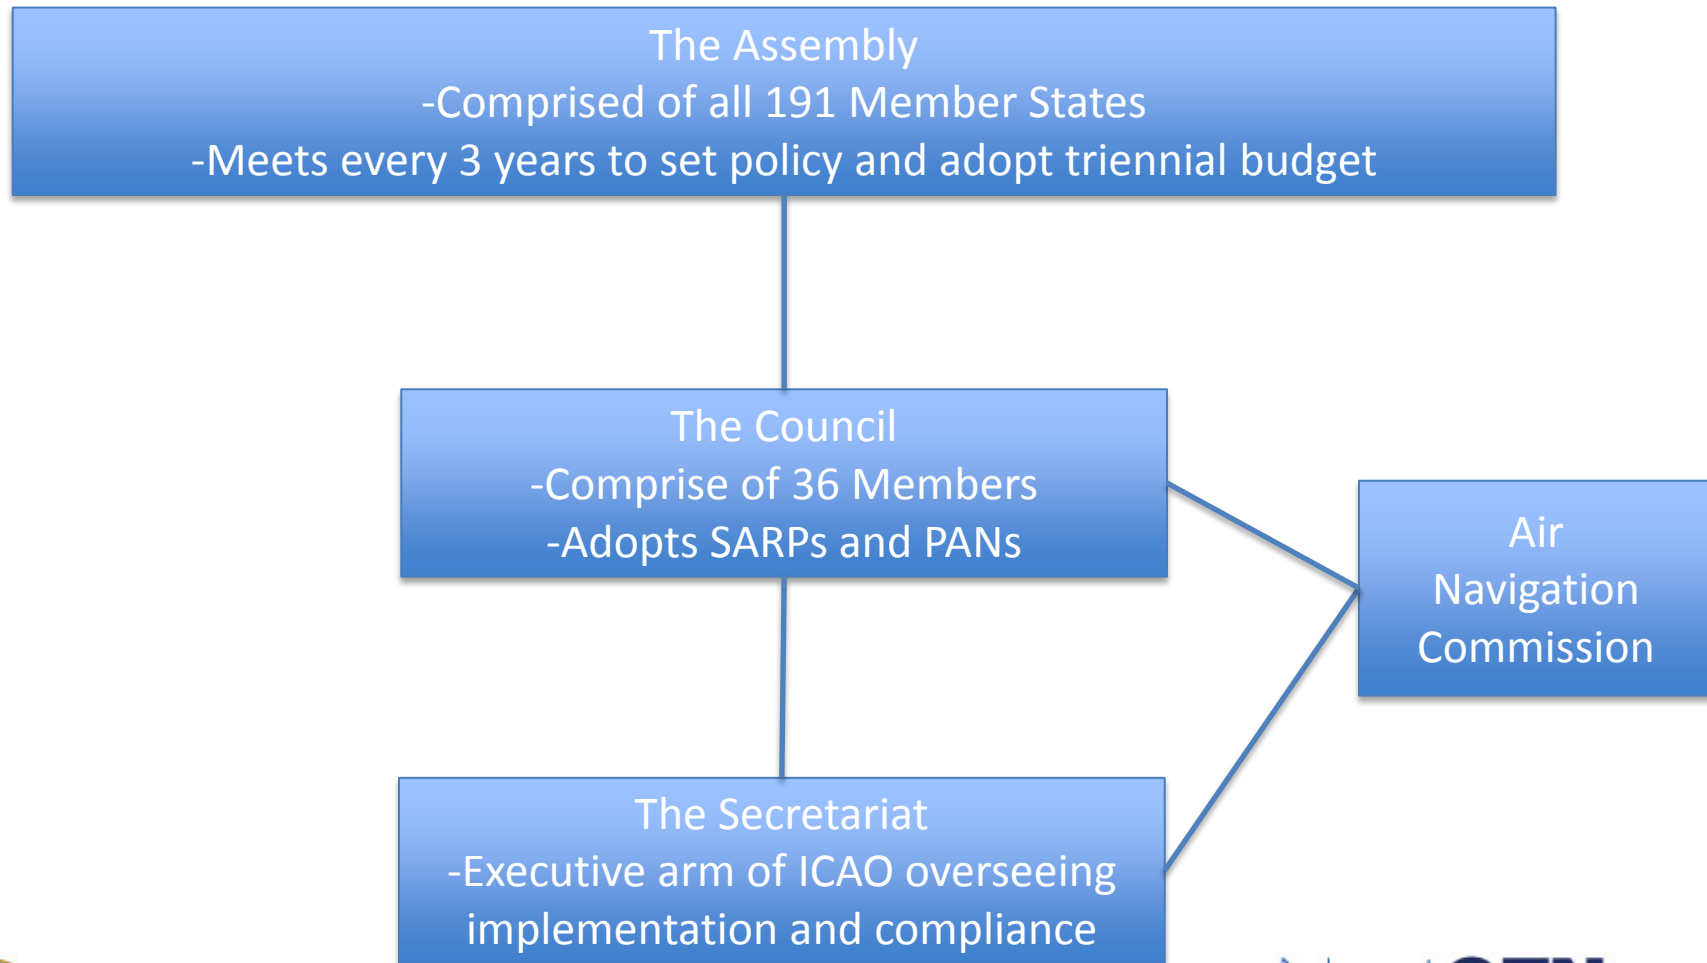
The Assembly
-Comprised of all 191 Member States
-Meets every 3 years to set policy and adopt triennial budget

The Council
-Comprise of 36 Members
-Adopts SARPs and PANs

Air Navigation Commission

The Secretariat
-Executive arm of ICAO overseeing implementation and compliance

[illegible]